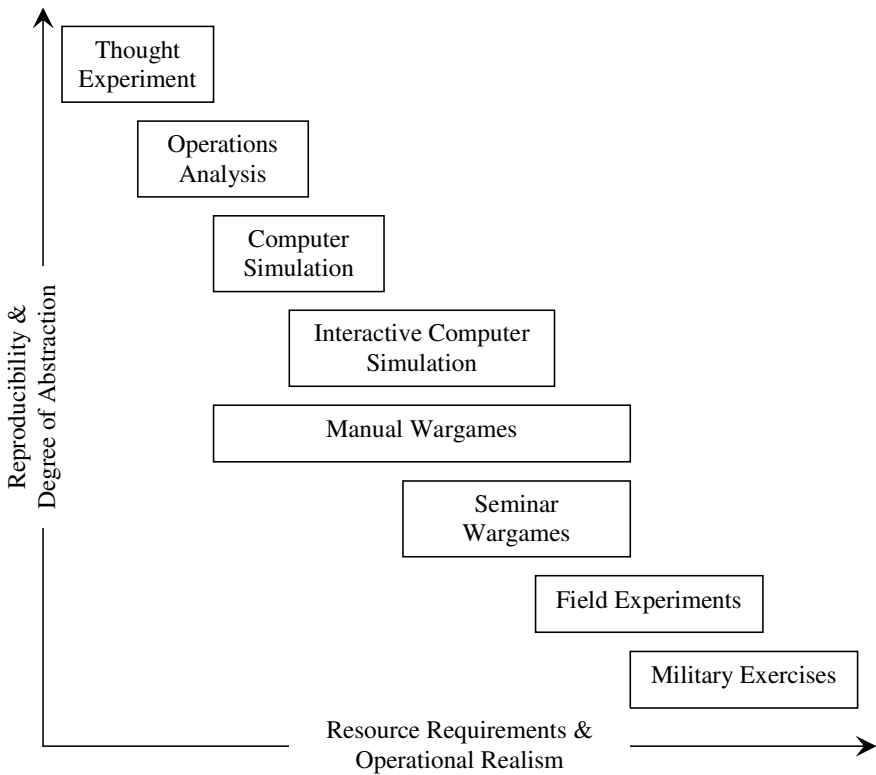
Thought Experiment

Operations Analysis

Computer Simulation

Interactive Computer Simulation

Manual Wargames

Seminar Wargames

Field Experiments

Military Exercises

Reproducibility & Degree of Abstraction

Resource Requirements & Operational Realism